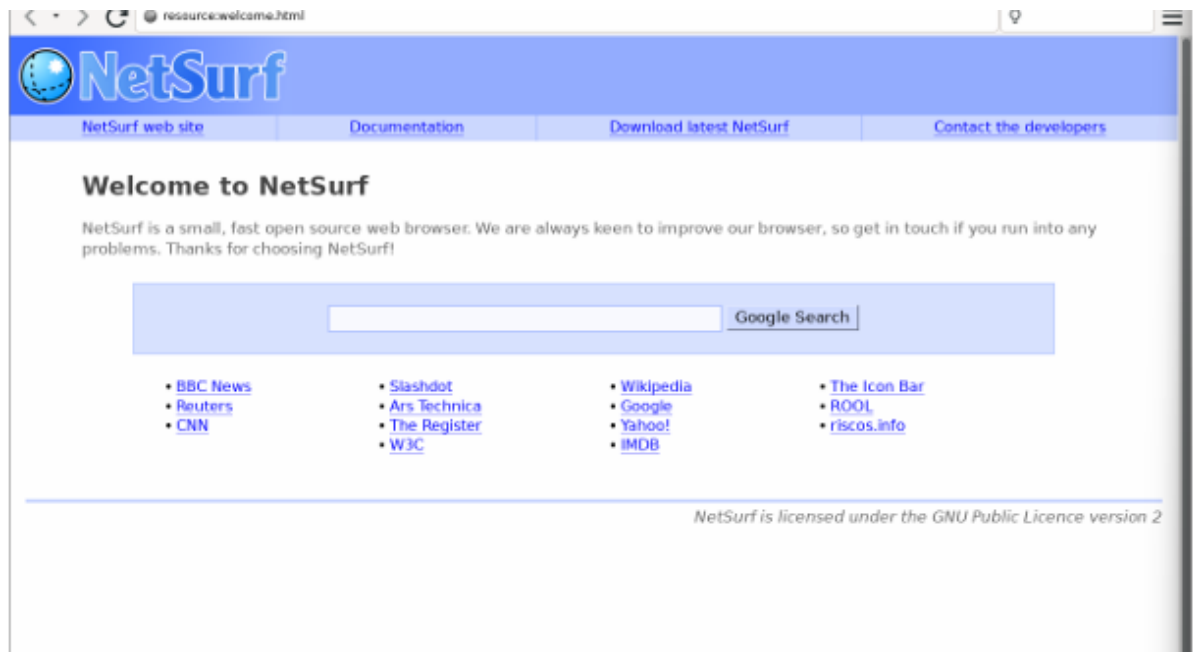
resource:welcome.html

NetSurf

| NetSurf web site | Documentation | Download latest NetSurf | Contact the developers |
|---|---|---|---|

Welcome to NetSurf

NetSurf is a small, fast open source web browser. We are always keen to improve our browser, so get in touch if you run into any problems. Thanks for choosing NetSurf!

Google Search

• BBC News
• Reuters
• CNN

• Slashdot
• Ars Technica
• The Register
• W3C

• Wikipedia
• Google
• Yahoo!
• IMDB

• The Icon Bar
• ROOL
• riscos.info

NetSurf is licensed under the GNU Public Licence version 2